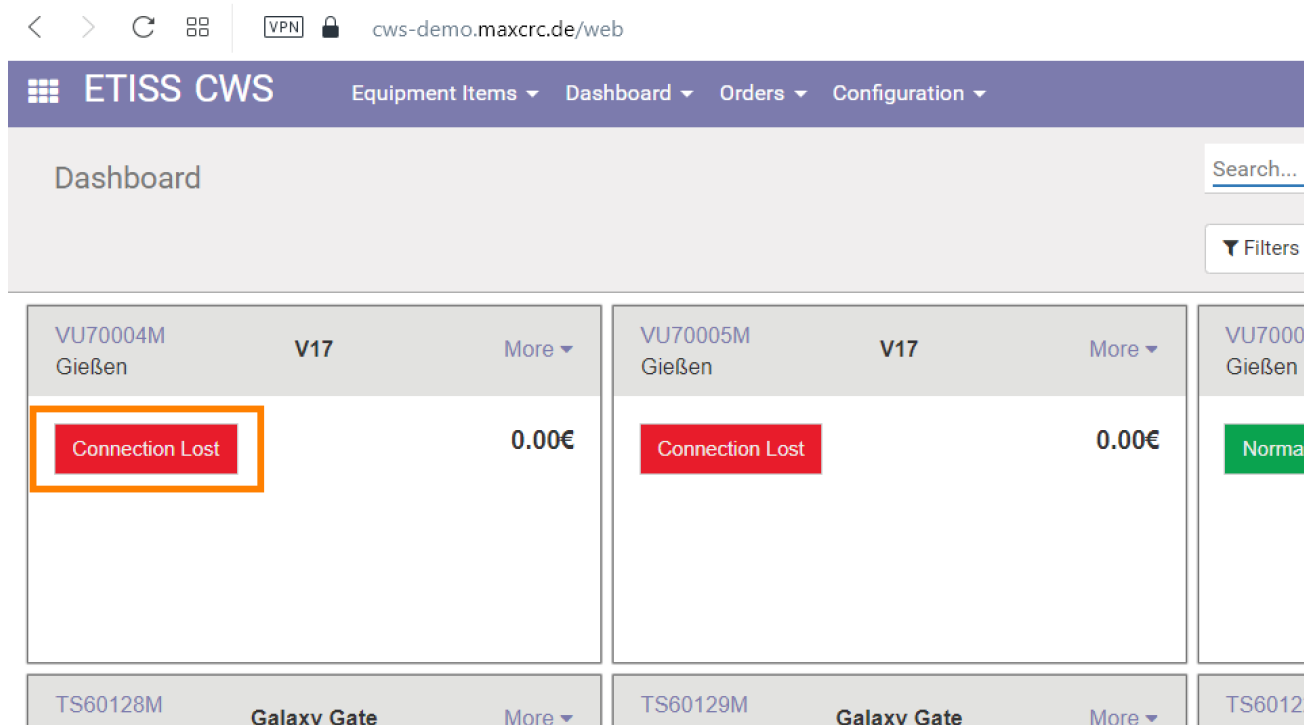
VPN cws-demo.maxcrc.de/web

ETISS CWS Equipment Items Dashboard Orders Configuration

Dashboard

Search...

Filters

VU70004M
Gießen
V17
More
Connection Lost
0.00€

VU70005M
Gießen
V17
More
Connection Lost
0.00€

VU7000
Gießen
Norma

TS60128M
Galaxy Gate
More

TS60129M
Galaxy Gate
More

TS6012